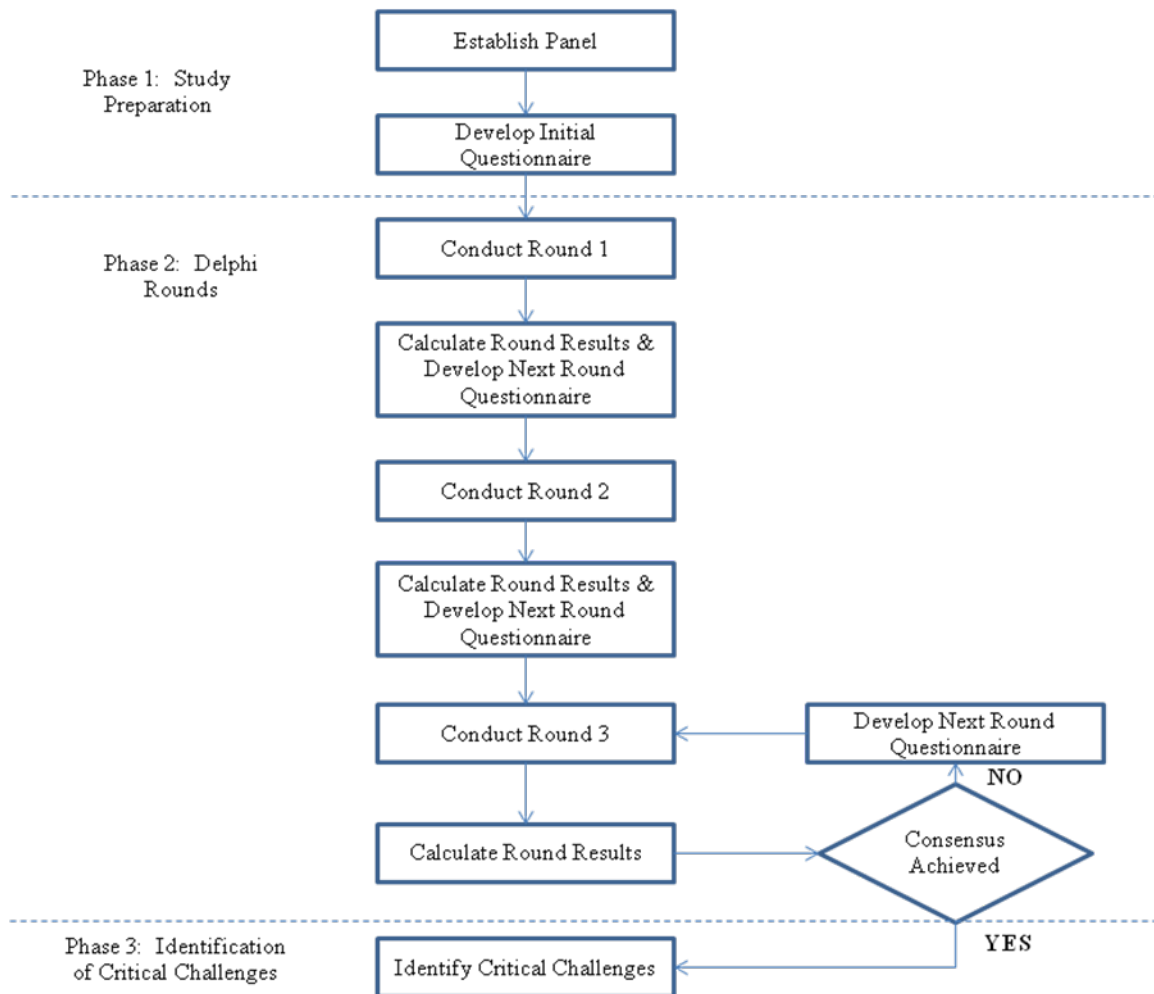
Phase 1: Study Preparation

Establish Panel

Develop Initial Questionnaire

Phase 2: Delphi Rounds

Conduct Round 1

Calculate Round Results & Develop Next Round Questionnaire

Conduct Round 2

Calculate Round Results & Develop Next Round Questionnaire

Conduct Round 3

Develop Next Round Questionnaire

NO

Calculate Round Results

Consensus Achieved

Phase 3: Identification of Critical Challenges

YES

Identify Critical Challenges